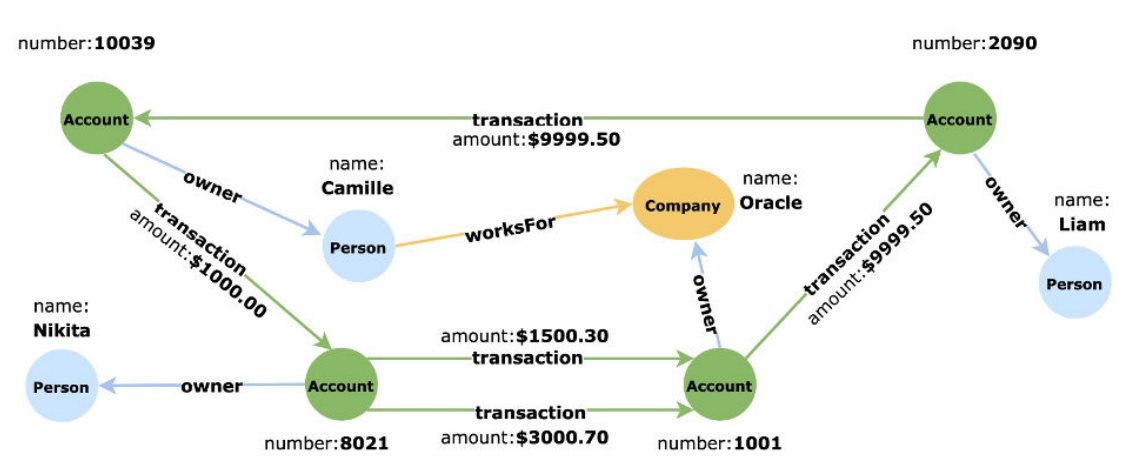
number:**10039**

number:**2090**

Account

transaction
amount:**$9999.50**

Account

name:
**Camille**

owner

name:
**Oracle**

Company

owner

name:
**Liam**

transaction
amount:**$1000.00**

Person

worksFor

transaction
amount:**$9999.50**

Person

owner

name:
**Nikita**

amount:**$1500.30**
transaction

Person

owner

Account

Account

transaction
amount:**$3000.70**

number:**8021**

number:**1001**